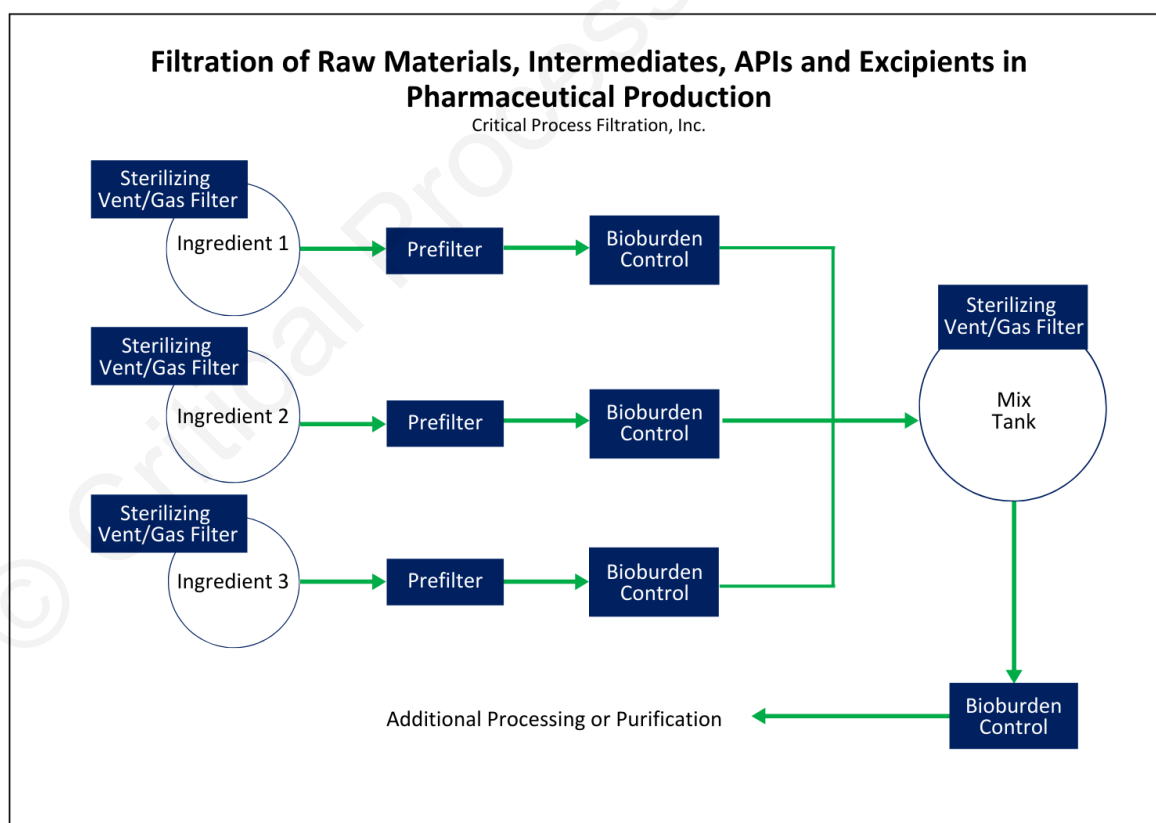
**Filtration of Raw Materials, Intermediates, APIs and Excipients in Pharmaceutical Production**
Critical Process Filtration, Inc.

Sterilizing Vent/Gas Filter
Ingredient 1
Prefilter
Bioburden Control

Sterilizing Vent/Gas Filter
Ingredient 2
Prefilter
Bioburden Control

Sterilizing Vent/Gas Filter
Ingredient 3
Prefilter
Bioburden Control

Sterilizing Vent/Gas Filter
Mix Tank

Bioburden Control

Additional Processing or Purification

© Critical Process